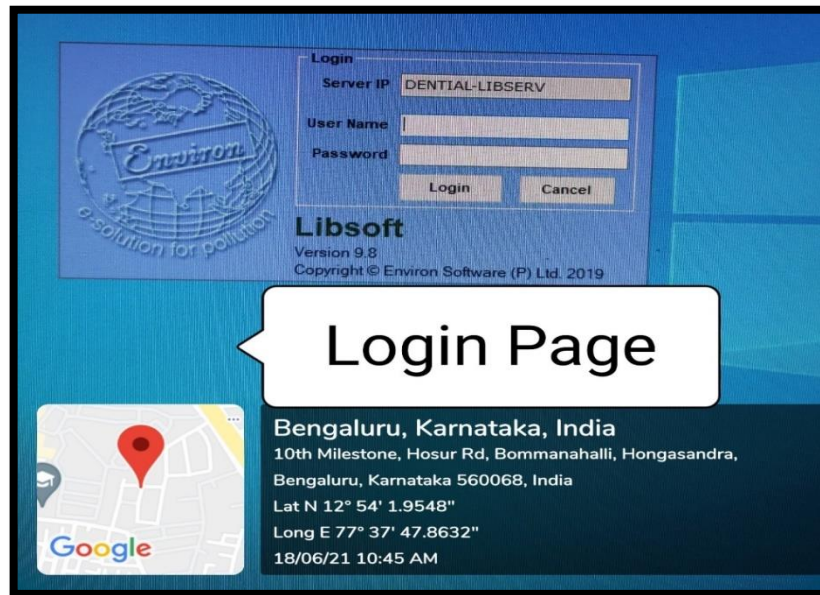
Environ
e-solution for pollution

Login
Server IP DENTIAL-LIBSERV
User Name
Password
Login Cancel

Libsoft
Version 9.8
Copyright © Environ Software (P) Ltd. 2019

Login Page

Google

Bengaluru, Karnataka, India
10th Milestone, Hosur Rd, Bommanahalli, Hongasandra, Bengaluru, Karnataka 560068, India
Lat N 12° 54' 1.9548"
Long E 77° 37' 47.8632"
18/06/21 10:45 AM